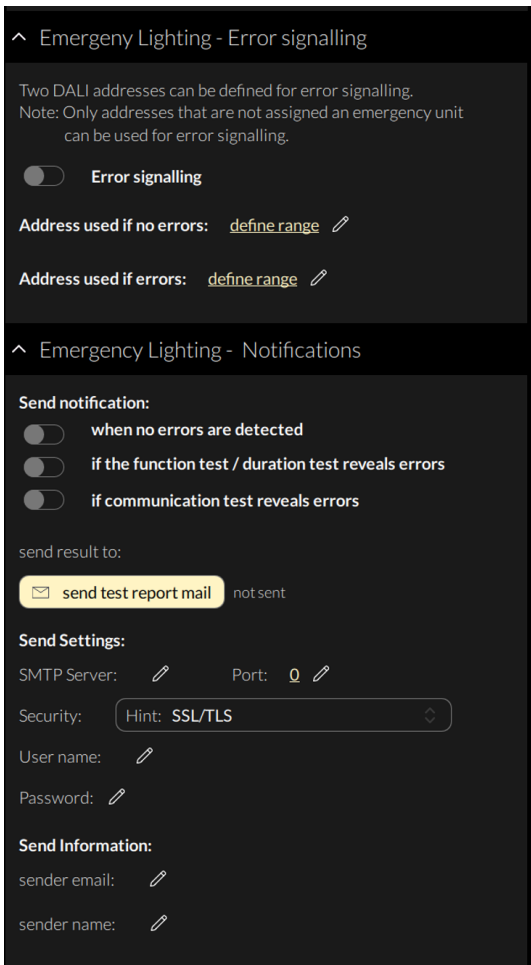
^ Emergeny Lighting - Error signalling

Two DALI addresses can be defined for error signalling.
Note: Only addresses that are not assigned an emergency unit can be used for error signalling.

Error signalling

Address used if no errors: define range

Address used if errors: define range

^ Emergency Lighting - Notifications

Send notification:
when no errors are detected
if the function test / duration test reveals errors
if communication test reveals errors

send result to:

send test report mail not sent

Send Settings:

SMTP Server: Port: 0

Security: Hint: SSL/TLS

User name:

Password:

Send Information:

sender email:

sender name: